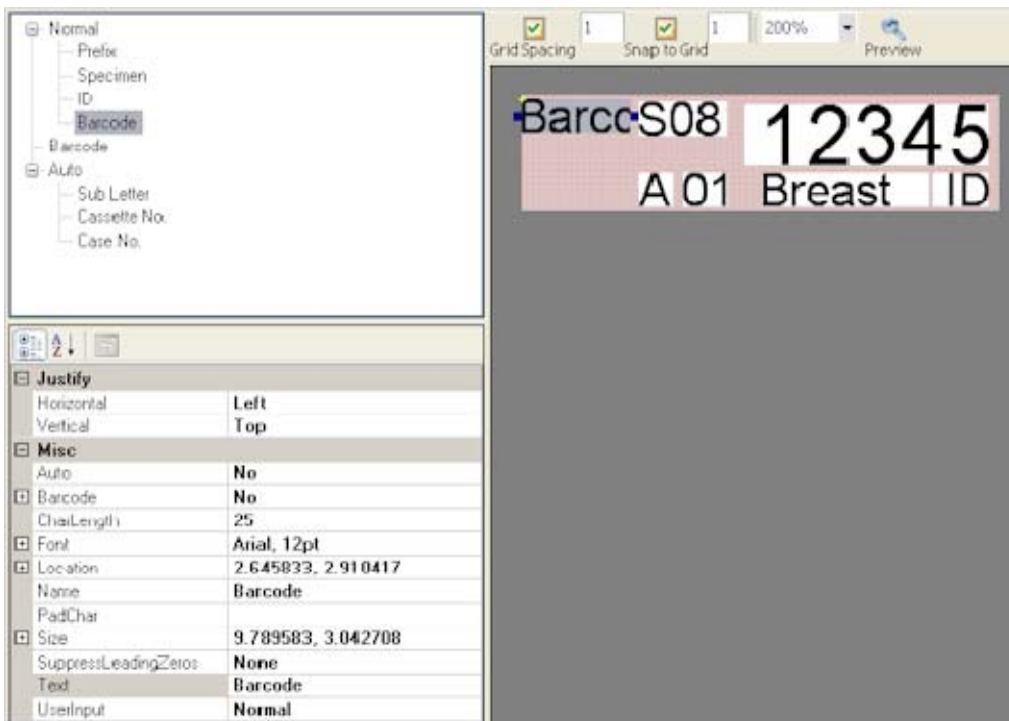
Normal
Prefix
Specimen
ID
Barcode
Barcode
Auto
Sub Letter
Cassette No.
Case No.

Grid Spacing 1 Snap to Grid 1 200% Preview

Barcc S08 12345
A 01 Breast ID

| | |
|---|---|
| **Justify** | |
| Horizontal | Left |
| Vertical | Top |
| **Misc** | |
| Auto | No |
| Barcode | No |
| CharLength | 25 |
| Font | Arial, 12pt |
| Location | 2.645833, 2.910417 |
| Name | Barcode |
| PadChar | |
| Size | 9.789583, 3.042708 |
| SuppressLeadingZeros | None |
| Text | Barcode |
| UserInput | Normal |